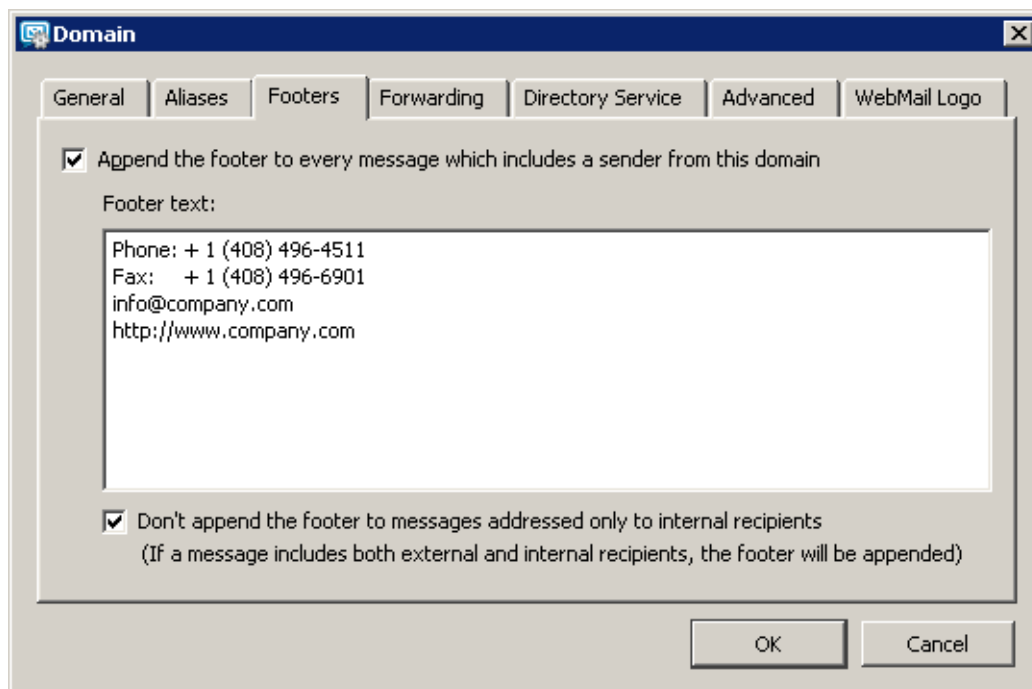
Domain

General | Aliases | Footers | Forwarding | Directory Service | Advanced | WebMail Logo

☑ Append the footer to every message which includes a sender from this domain

Footer text:

Phone: + 1 (408) 496-4511
Fax: + 1 (408) 496-6901
info@company.com
http://www.company.com

☑ Don't append the footer to messages addressed only to internal recipients
(If a message includes both external and internal recipients, the footer will be appended)

OK
Cancel